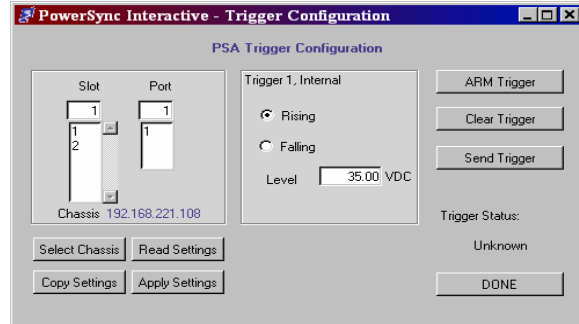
PowerSync Interactive - Trigger Configuration

PSA Trigger Configuration

Slot
1
1
2

Port
1
1

Chassis 192.168.221.108

Trigger 1, Internal

Rising

Falling

Level 35.00 VDC

ARM Trigger

Clear Trigger

Send Trigger

Trigger Status:

Unknown

Select Chassis

Read Settings

Copy Settings

Apply Settings

DONE